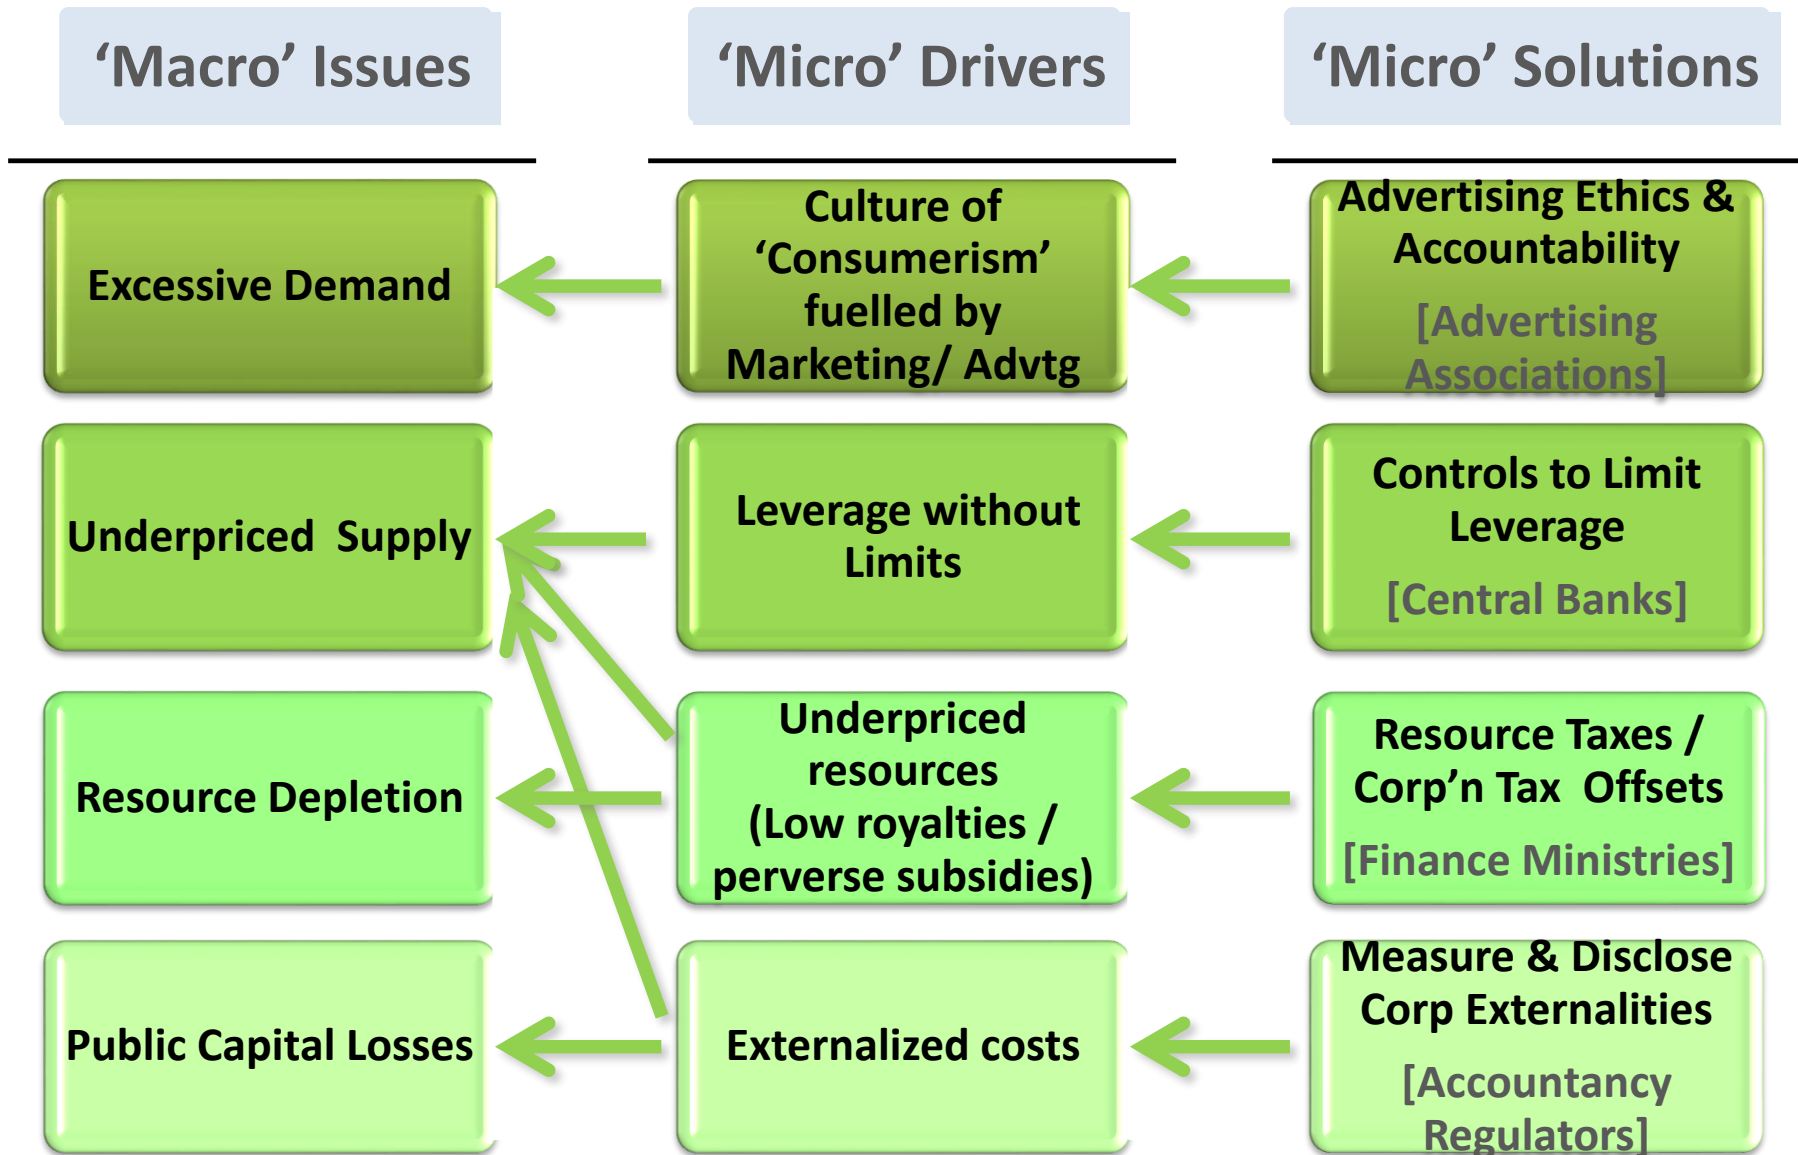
‘Macro’ Issues

‘Micro’ Drivers

‘Micro’ Solutions

Excessive Demand

Culture of ‘Consumerism’ fuelled by Marketing/ Advtg

Advertising Ethics & Accountability

[Advertising Associations]

Underpriced Supply

Leverage without Limits

Controls to Limit Leverage

[Central Banks]

Resource Depletion

Underpriced resources (Low royalties / perverse subsidies)

Resource Taxes / Corp’n Tax Offsets

[Finance Ministries]

Public Capital Losses

Externalized costs

Measure & Disclose Corp Externalities

[Accountancy Regulators]